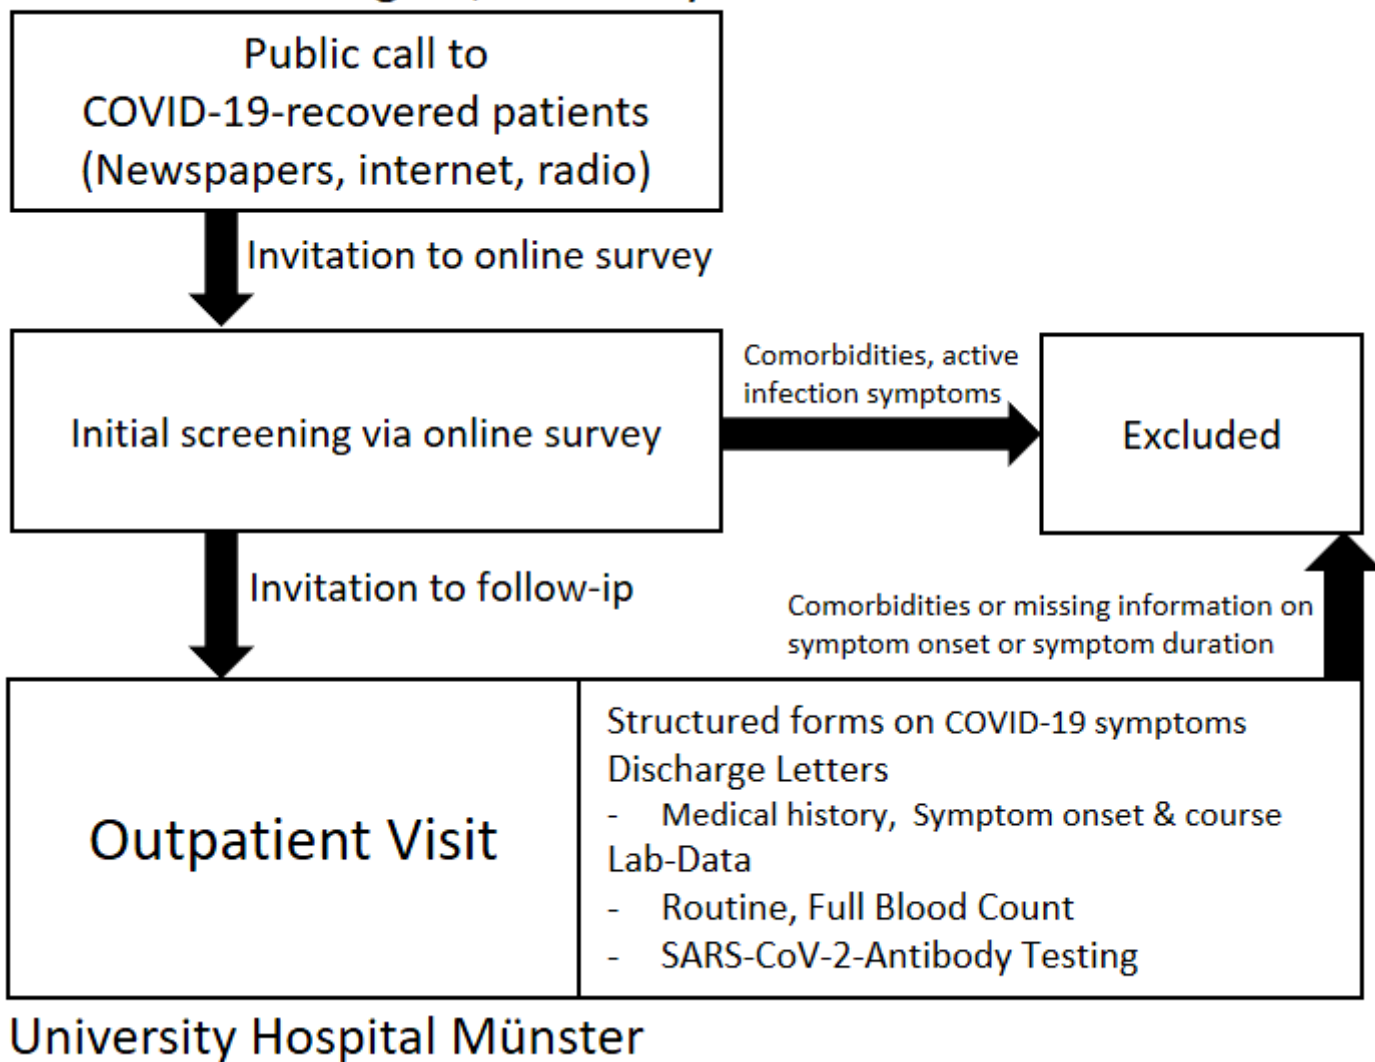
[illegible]

Public call to
COVID-19-recovered patients
(Newspapers, internet, radio)

Invitation to online survey

Initial screening via online survey

Comorbidities, active infection symptoms

Excluded

Invitation to follow-ip

Comorbidities or missing information on symptom onset or symptom duration

Outpatient Visit

Structured forms on COVID-19 symptoms
Discharge Letters
- Medical history, Symptom onset & course
Lab-Data
- Routine, Full Blood Count
- SARS-CoV-2-Antibody Testing

University Hospital Münster